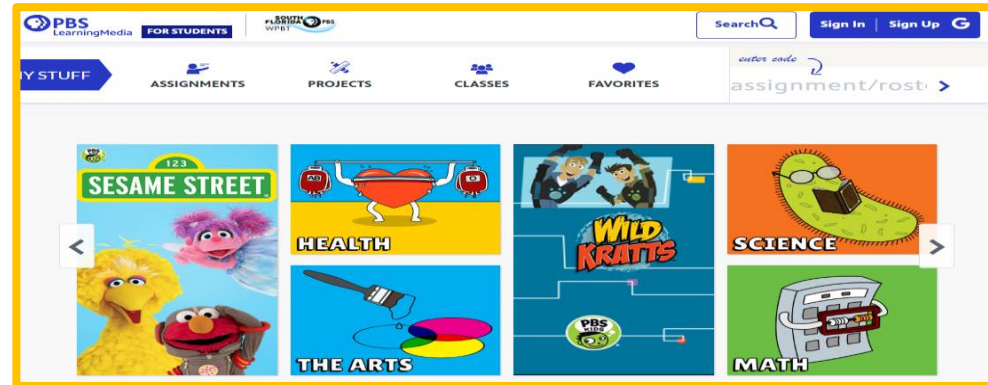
PBS LearningMedia FOR STUDENTS

SOUTH FLORIDA PBS WPBT

Search

Sign In | Sign Up

Y STUFF

ASSIGNMENTS

PROJECTS

CLASSES

FAVORITES

enter code

assignment/rost

PBS KIDS

123 SESAME STREET

AB

HEALTH

THE ARTS

WILD KRATTS

PBS KIDS

SCIENCE

MATH